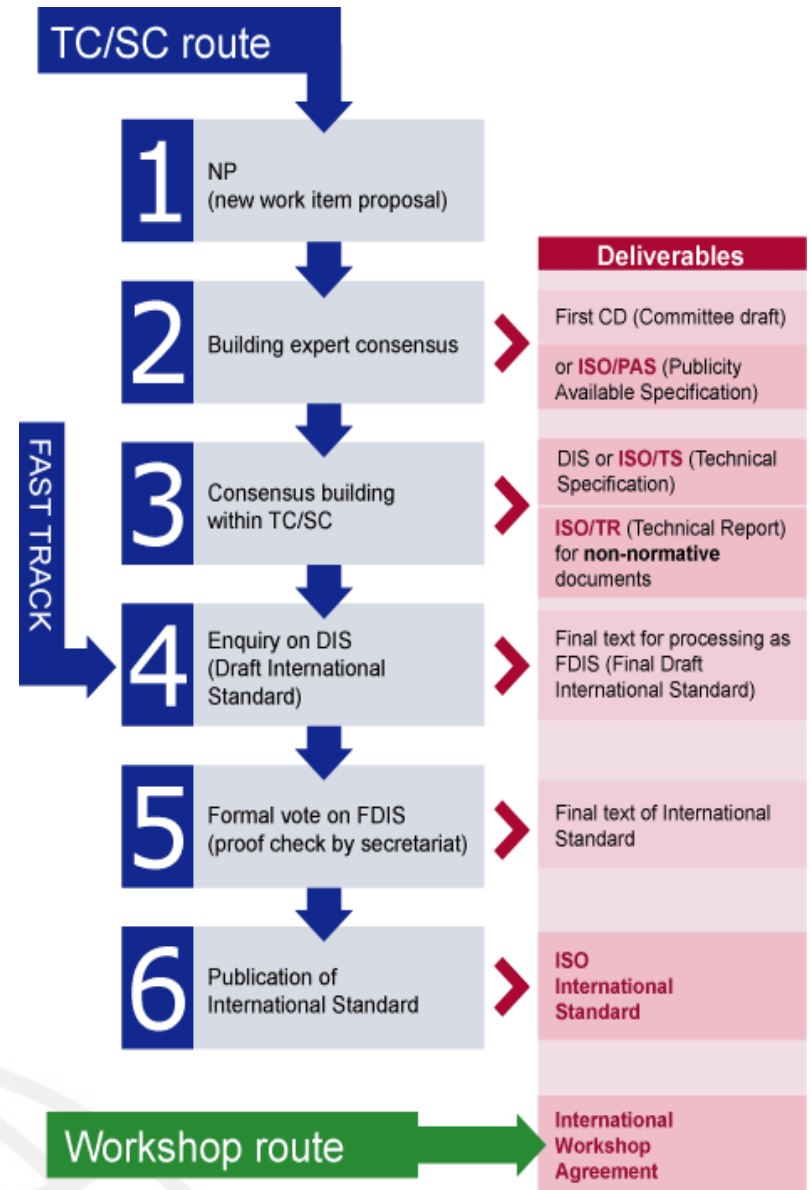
TC/SC route

1
NP
(new work item proposal)

2
Building expert consensus

3
Consensus building within TC/SC

4
Enquiry on DIS (Draft International Standard)

5
Formal vote on FDIS (proof check by secretariat)

6
Publication of International Standard

FAST TRACK

Deliverables

First CD (Committee draft)

or ISO/PAS (Publicity Available Specification)

DIS or ISO/TS (Technical Specification)

ISO/TR (Technical Report) for non-normative documents

Final text for processing as FDIS (Final Draft International Standard)

Final text of International Standard

ISO International Standard

Workshop route

International Workshop Agreement